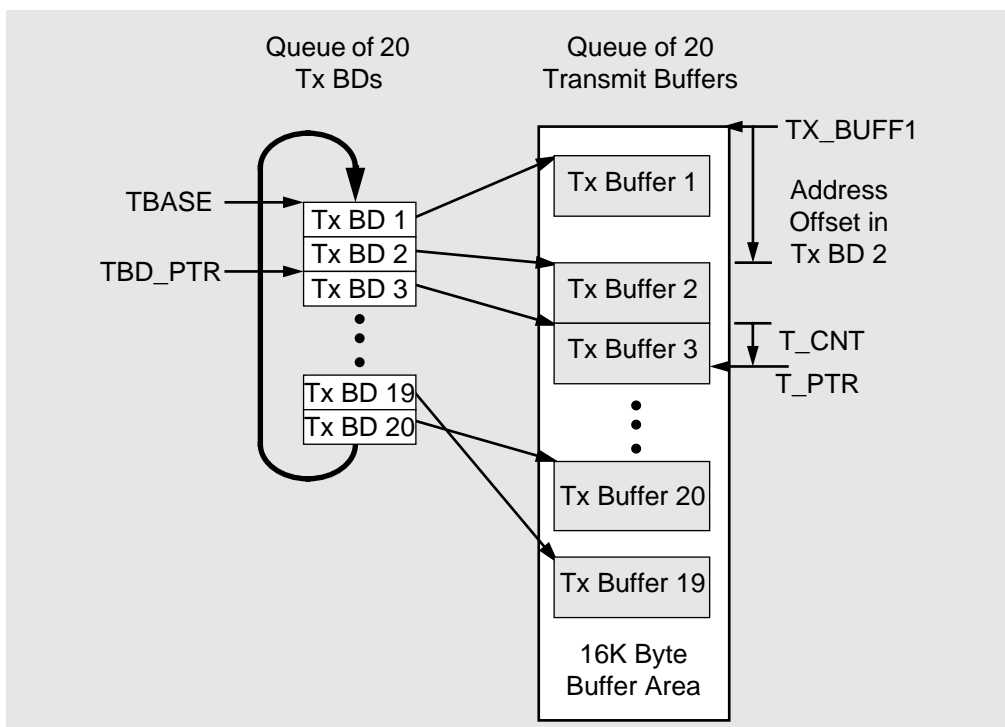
Queue of 20
Tx BDs

Queue of 20
Transmit Buffers

TX_BUFF1

Address
Offset in
Tx BD 2

TBASE

TBD_PTR

Tx BD 1
Tx BD 2
Tx BD 3

Tx BD 19
Tx BD 20

Tx Buffer 1

Tx Buffer 2

Tx Buffer 3

T_CNT

T_PTR

Tx Buffer 20

Tx Buffer 19

16K Byte
Buffer Area